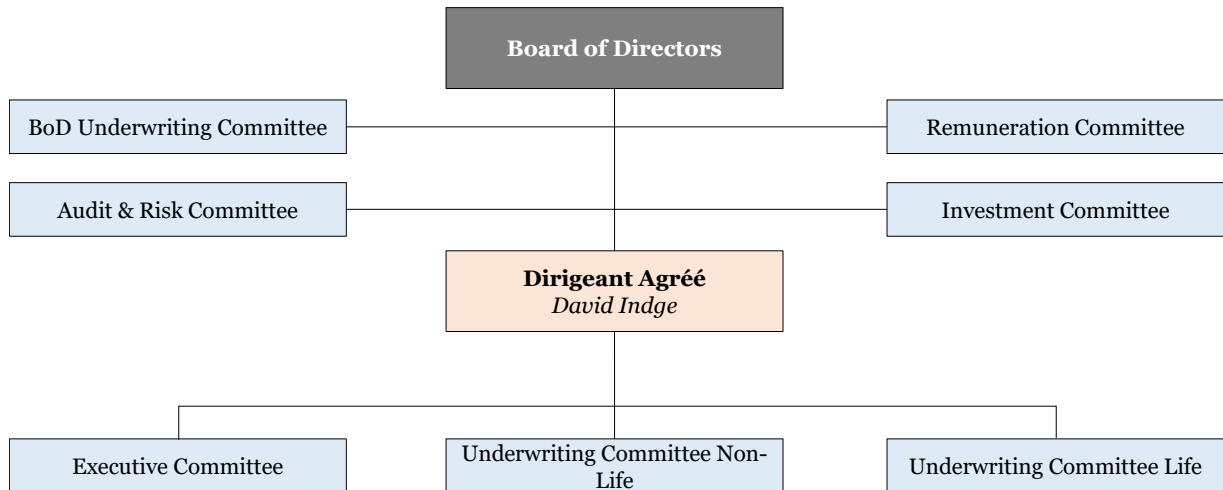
Board of Directors

BoD Underwriting Committee

Remuneration Committee

Audit & Risk Committee

Investment Committee

Dirigeant Agréé
David Indge

Executive Committee

Underwriting Committee Non-Life

Underwriting Committee Life